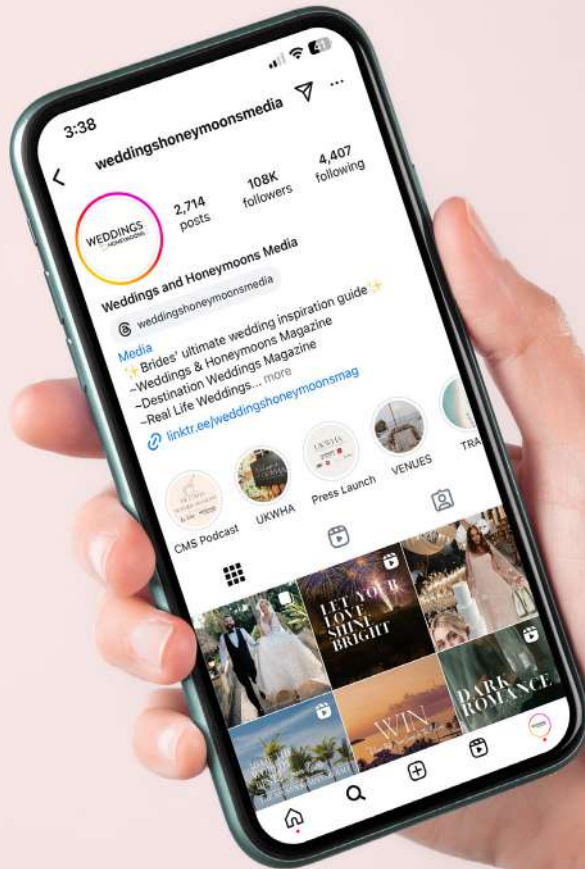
3:38

weddingshoneymoonsmedia

WEDDINGS HONEYMOONS

2,714 posts

108K followers

4,407 following

Weddings and Honeymoons Media

weddingshoneymoonsmedia

Media

✨Brides' ultimate wedding inspiration guide✨

~Weddings & Honeymoons Magazine

~Destination Weddings Magazine

~Real Life Weddings... more

linktr.ee/weddingshoneymoonsmag

CMS Podcast

UKWHA

Press Launch

VENUES

TRA

LET YOUR LOVE SHINE BRIGHT

WIN

DARK ROMANCE